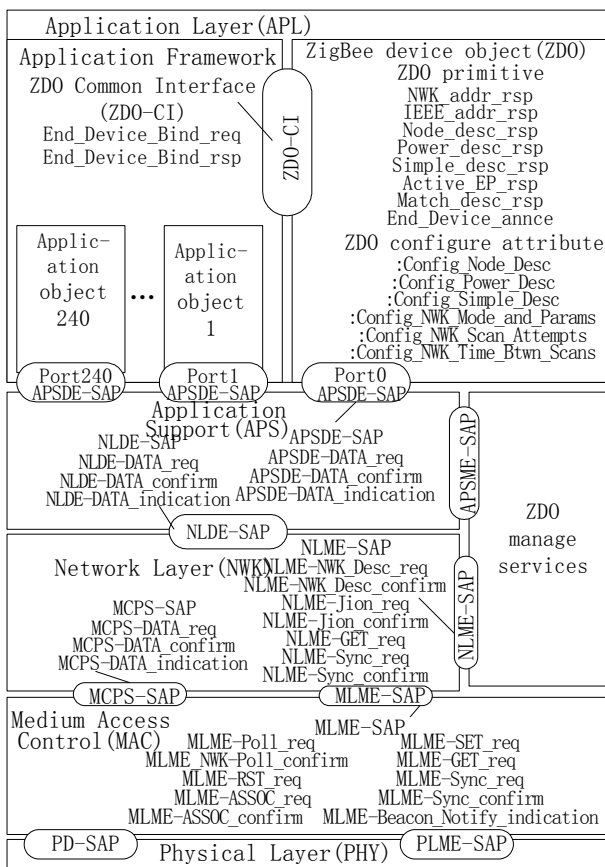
Application Layer(APL)

Application Framework

ZDO Common Interface (ZDO-CI)
End_Device_Bind_req
End_Device_Bind_rsp

ZDO-CI

ZigBee device object(ZDO)
ZDO primitive
NWK_addr_rsp
IEEE_addr_rsp
Node_desc_rsp
Power_desc_rsp
Simple_desc_rsp
Active_EP_rsp
Match_desc_rsp
End_Device_annce

ZDO configure attribute
:Config_Node_Desc
:Config_Power_Desc
:Config_Simple_Desc
:Config_NWK_Mode_and_Params
:Config_NWK_Scan_Attempts
:Config_NWK_Time_Btwn_Scans

Application object 240

...

Application object 1

Port240 APSDE-SAP

Port1 APSDE-SAP

Port0 APSDE-SAP

Application Support(APS)

NLDE-SAP
NLDE-DATA_req
NLDE-DATA_confirm
NLDE-DATA_indication

APSDE-SAP
APSDE-DATA_req
APSDE-DATA_confirm
APSDE-DATA_indication

APSME-SAP

NLDE-SAP

ZDO manage services

Network Layer(NWK)

NLME-SAP
NLME-NWK_Desc_req
NLME-NWK_Desc_confirm
NLME-Jion_req
NLME-Jion_confirm
NLME-GET_req
NLME-Sync_req
NLME-Sync_confirm

NLME-SAP

MCPS-SAP
MCPS-DATA_req
MCPS-DATA_confirm
MCPS-DATA_indication

MCPS-SAP

MLME-SAP

Medium Access Control(MAC)

MLME-SAP

MLME-Poll_req
MLME_NWK-Poll_confirm
MLME-RST_req
MLME-ASSOC_req
MLME-ASSOC_confirm

MLME-SET_req
MLME-GET_req
MLME-Sync_req
MLME-Sync_confirm
MLME-Beacon_Notify_indication

PD-SAP

Physical Layer(PHY)

PLME-SAP